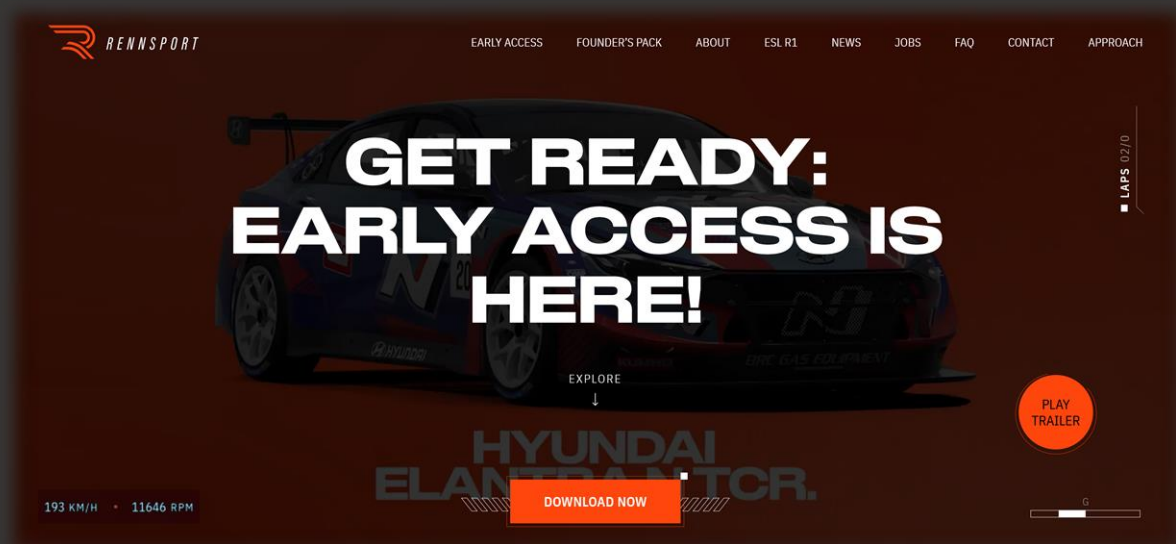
RENNSPORT

EARLY ACCESS FOUNDER'S PACK ABOUT ESL R1 NEWS JOBS FAQ CONTACT APPROACH

GET READY: EARLY ACCESS IS HERE!

LAPS 02/0

EXPLORE
↓

PLAY TRAILER

HYUNDAI ELANTRA N TCR.

193 KM/H • 11646 RPM

DOWNLOAD NOW

G